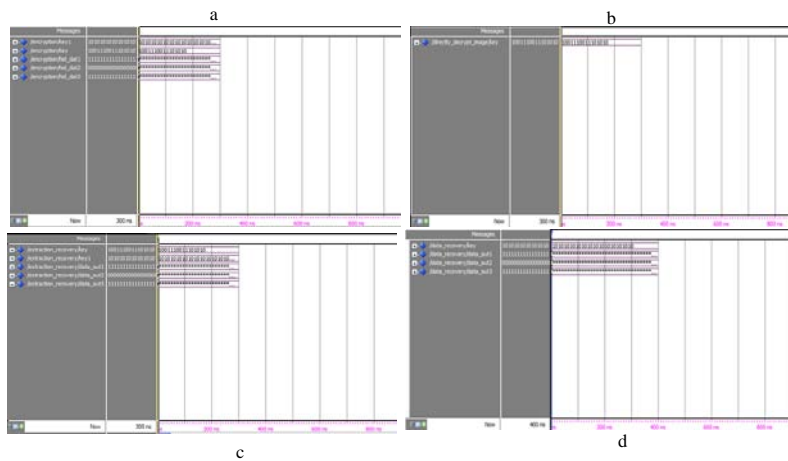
a

b

Messages

/encryption/key1
/encryption/key
/encryption/hd_dat1
/encryption/hd_dat2
/encryption/hd_dat3

Now 300 ns

200 ns 400 ns 600 ns 800 ns

Messages

/directly_decrypt_image/key

Now 300 ns

200 ns 400 ns 600 ns 800 ns

Messages

/extraction_recovery/key
/extraction_recovery/key1
/extraction_recovery/data_out1
/extraction_recovery/data_out2
/extraction_recovery/data_out3

Now 300 ns

200 ns 400 ns 600 ns 800 ns

Messages

/data_recovery/key
/data_recovery/data_out1
/data_recovery/data_out2
/data_recovery/data_out3

Now 400 ns

200 ns 400 ns 600 ns 800 ns

c

d